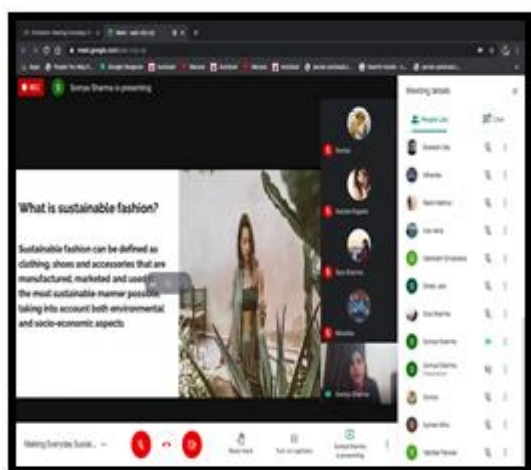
REC

Somya Sharma is presenting

What is sustainable fashion?

Sustainable fashion can be defined as clothing, shoes and accessories that are manufactured, marketed and used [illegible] the most sustainable manner possible, taking into account both environmental and socio-economic aspects

Meeting details

People

Chat

Making Everyday Susta... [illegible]

Raise hand

Turn on captions

Somya Sharma is presenting